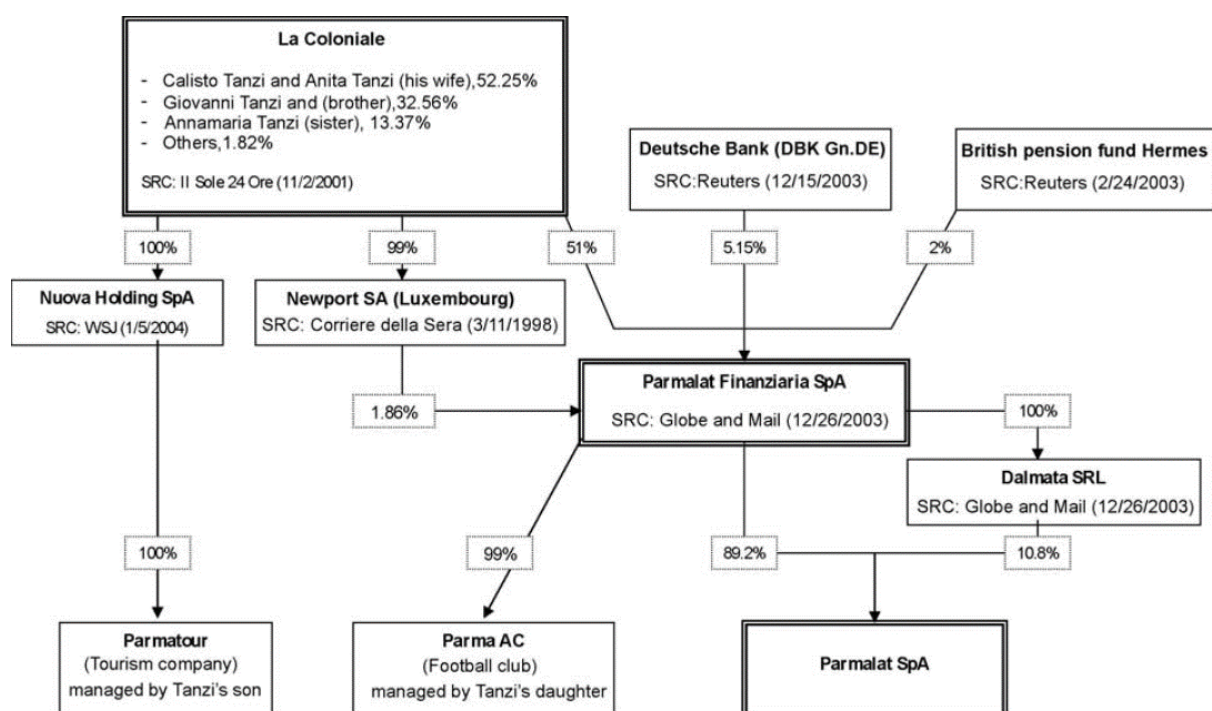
La Coloniale

- Calisto Tanzi and Anita Tanzi (his wife),52.25%
- Giovanni Tanzi and (brother),32.56%
- Annamaria Tanzi (sister), 13.37%
- Others,1.82%

SRC: Il Sole 24 Ore (11/2/2001)

Deutsche Bank (DBK Gn.DE)
SRC:Reuters (12/15/2003)

British pension fund Hermes
SRC:Reuters (2/24/2003)

100%

99%

51%

5.15%

2%

Nuova Holding SpA
SRC: WSJ (1/5/2004)

Newport SA (Luxembourg)
SRC: Corriere della Sera (3/11/1998)

1.86%

Parmalat Finanziaria SpA
SRC: Globe and Mail (12/26/2003)

100%

Dalmata SRL
SRC: Globe and Mail (12/26/2003)

100%

99%

89.2%

10.8%

Parmatour
(Tourism company)
managed by Tanzi's son

Parma AC
(Football club)
managed by Tanzi's daughter

Parmalat SpA